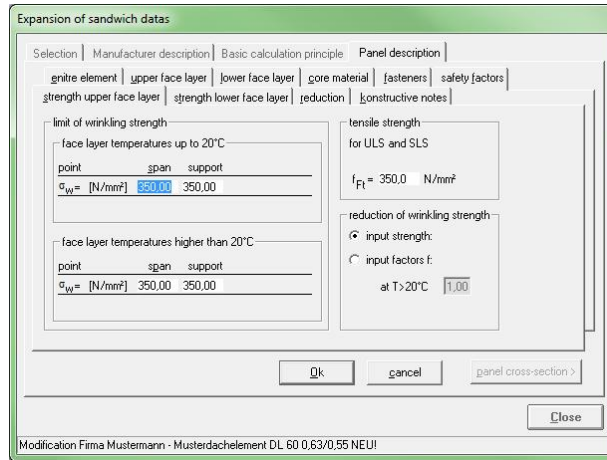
Expansion of sandwich datas

Selection | Manufacturer description | Basic calculation principle | Panel description

enitre element | upper face layer | lower face layer | core material | fasteners | safety factors

strength upper face layer | strength lower face layer | reduction | konstructive notes

limit of wrinkling strength

face layer temperatures up to 20°C

| point | span | support |
|---|---|---|
| $\sigma_W$= [N/mm²] | 350,00 | 350,00 |

face layer temperatures higher than 20°C

| point | span | support |
|---|---|---|
| $\sigma_W$= [N/mm²] | 350,00 | 350,00 |

tensile strength

for ULS and SLS

$f_{Ft}$ = 350,0 N/mm²

reduction of wrinkling strength

input strength:

input factors f:

at T>20°C 1,00

Ok

cancel

panel cross-section >

Close

Modification Firma Mustermann - Musterdachelement DL 60 0,63/0,55 NEU!